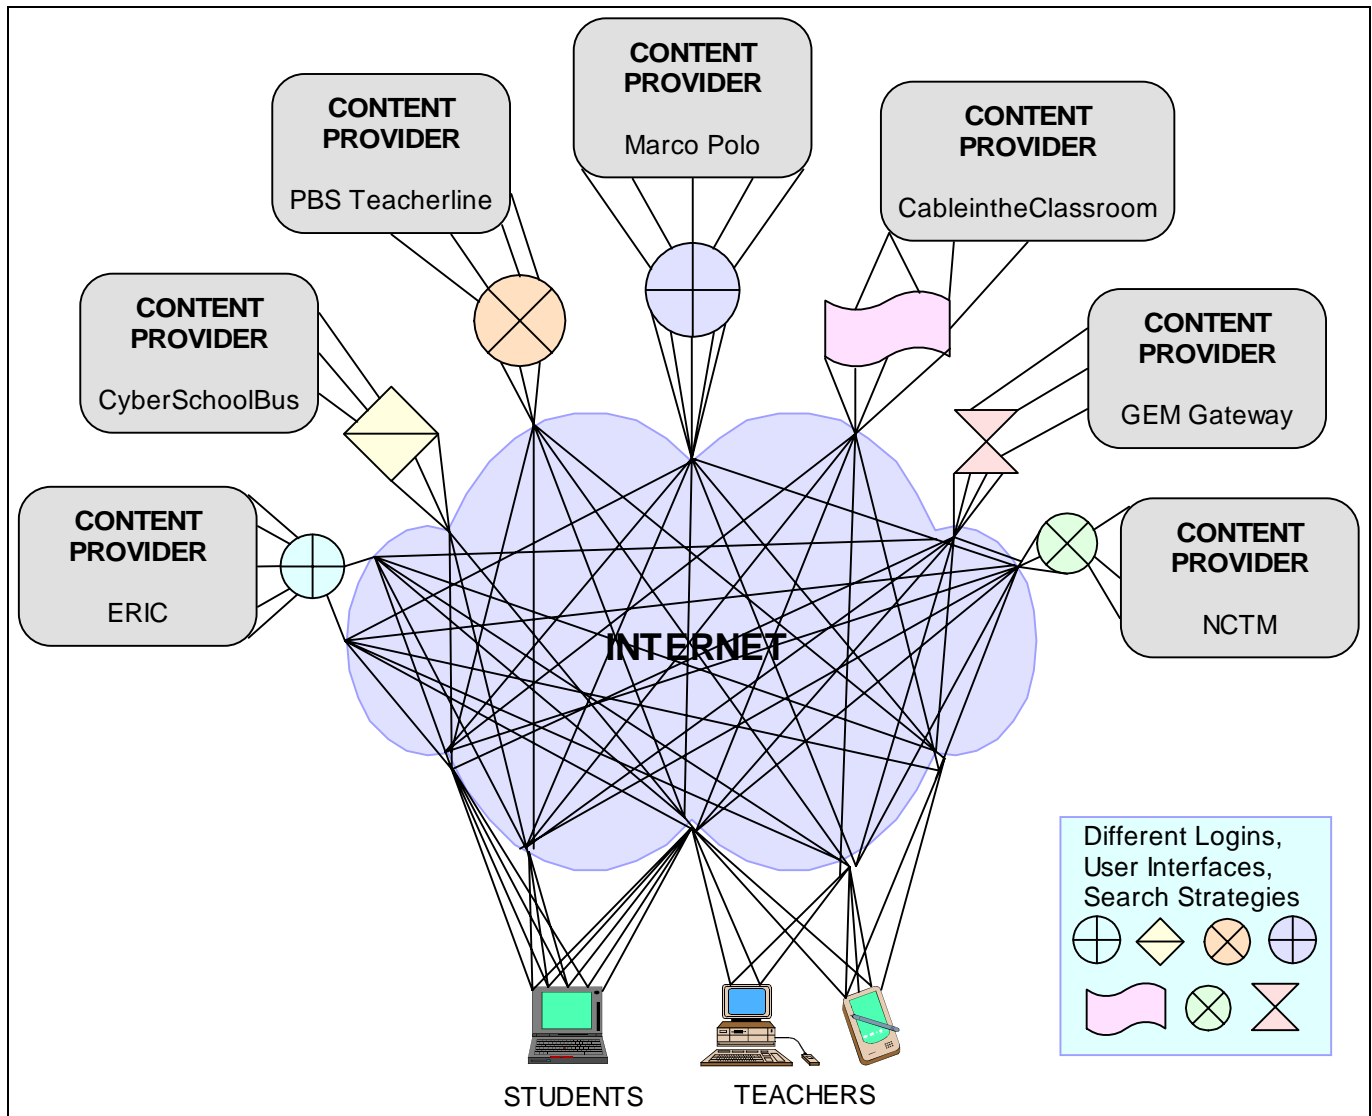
CONTENT PROVIDER
Marco Polo

CONTENT PROVIDER
PBS Teacherline

CONTENT PROVIDER
CableintheClassroom

CONTENT PROVIDER
CyberSchoolBus

CONTENT PROVIDER
GEM Gateway

CONTENT PROVIDER
ERIC

CONTENT PROVIDER
NCTM

INTERNET

Different Logins, User Interfaces, Search Strategies

STUDENTS

TEACHERS